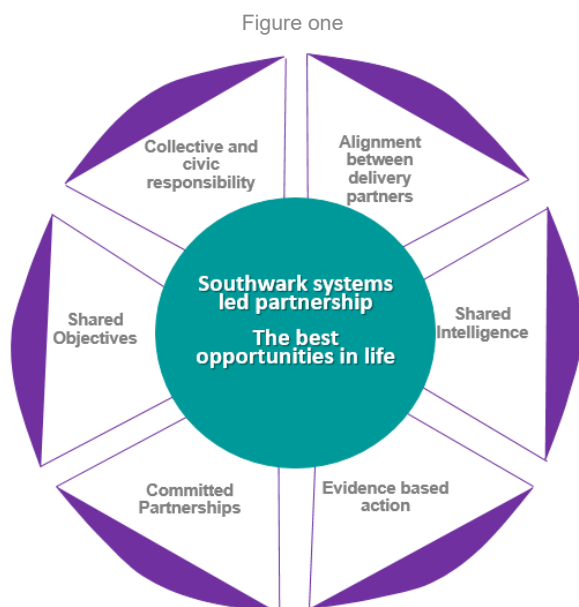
Figure one

Southwark systems led partnership

The best opportunities in life

Collective and civic responsibility

Alignment between delivery partners

Shared Intelligence

Evidence based action

Committed Partnerships

Shared Objectives